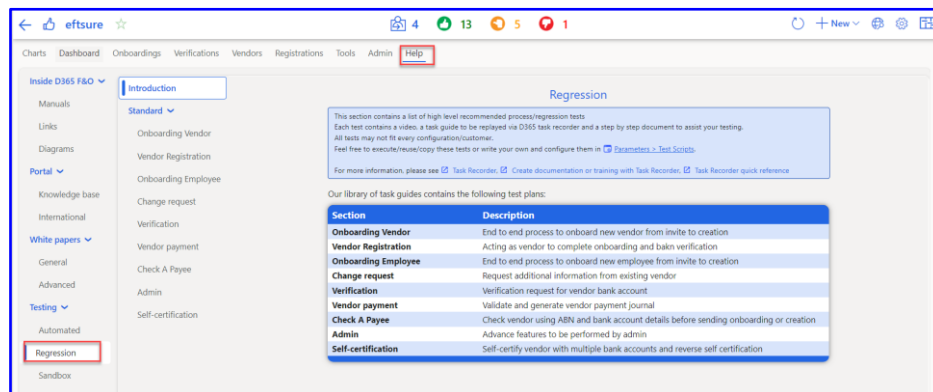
eftsure ☆ 4 13 5 1 + New

Charts Dashboard Onboardings Verifications Vendors Registrations Tools Admin Help

Inside D365 F&O
Manuals
Links
Diagrams
Portal
Knowledge base
International
White papers
General
Advanced
Testing
Automated
Regression
Sandbox

Introduction
Standard
Onboarding Vendor
Vendor Registration
Onboarding Employee
Change request
Verification
Vendor payment
Check A Payee
Admin
Self-certification

Regression

This section contains a list of high level recommended process/regression tests
Each test contains a video, a task guide to be replayed via D365 task recorder and a step by step document to assist your testing.
All tests may not fit every configuration/customer.
Feel free to execute/reuse/copy these tests or write your own and configure them in Parameters > Test Scripts.

For more information, please see Task Recorder, Create documentation or training with Task Recorder, Task Recorder quick reference

Our library of task guides contains the following test plans:

| Section | Description |
|---|---|
| Onboarding Vendor | End to end process to onboard new vendor from invite to creation |
| Vendor Registration | Acting as vendor to complete onboarding and bakn verification |
| Onboarding Employee | End to end process to onboard new employee from invite to creation |
| Change request | Request additional information from existing vendor |
| Verification | Verification request for vendor bank account |
| Vendor payment | Validate and generate vendor payment journal |
| Check A Payee | Check vendor using ABN and bank account details before sending onboarding or creation |
| Admin | Advance features to be performed by admin |
| Self-certification | Self-certify vendor with multiple bank accounts and reverse self certification |